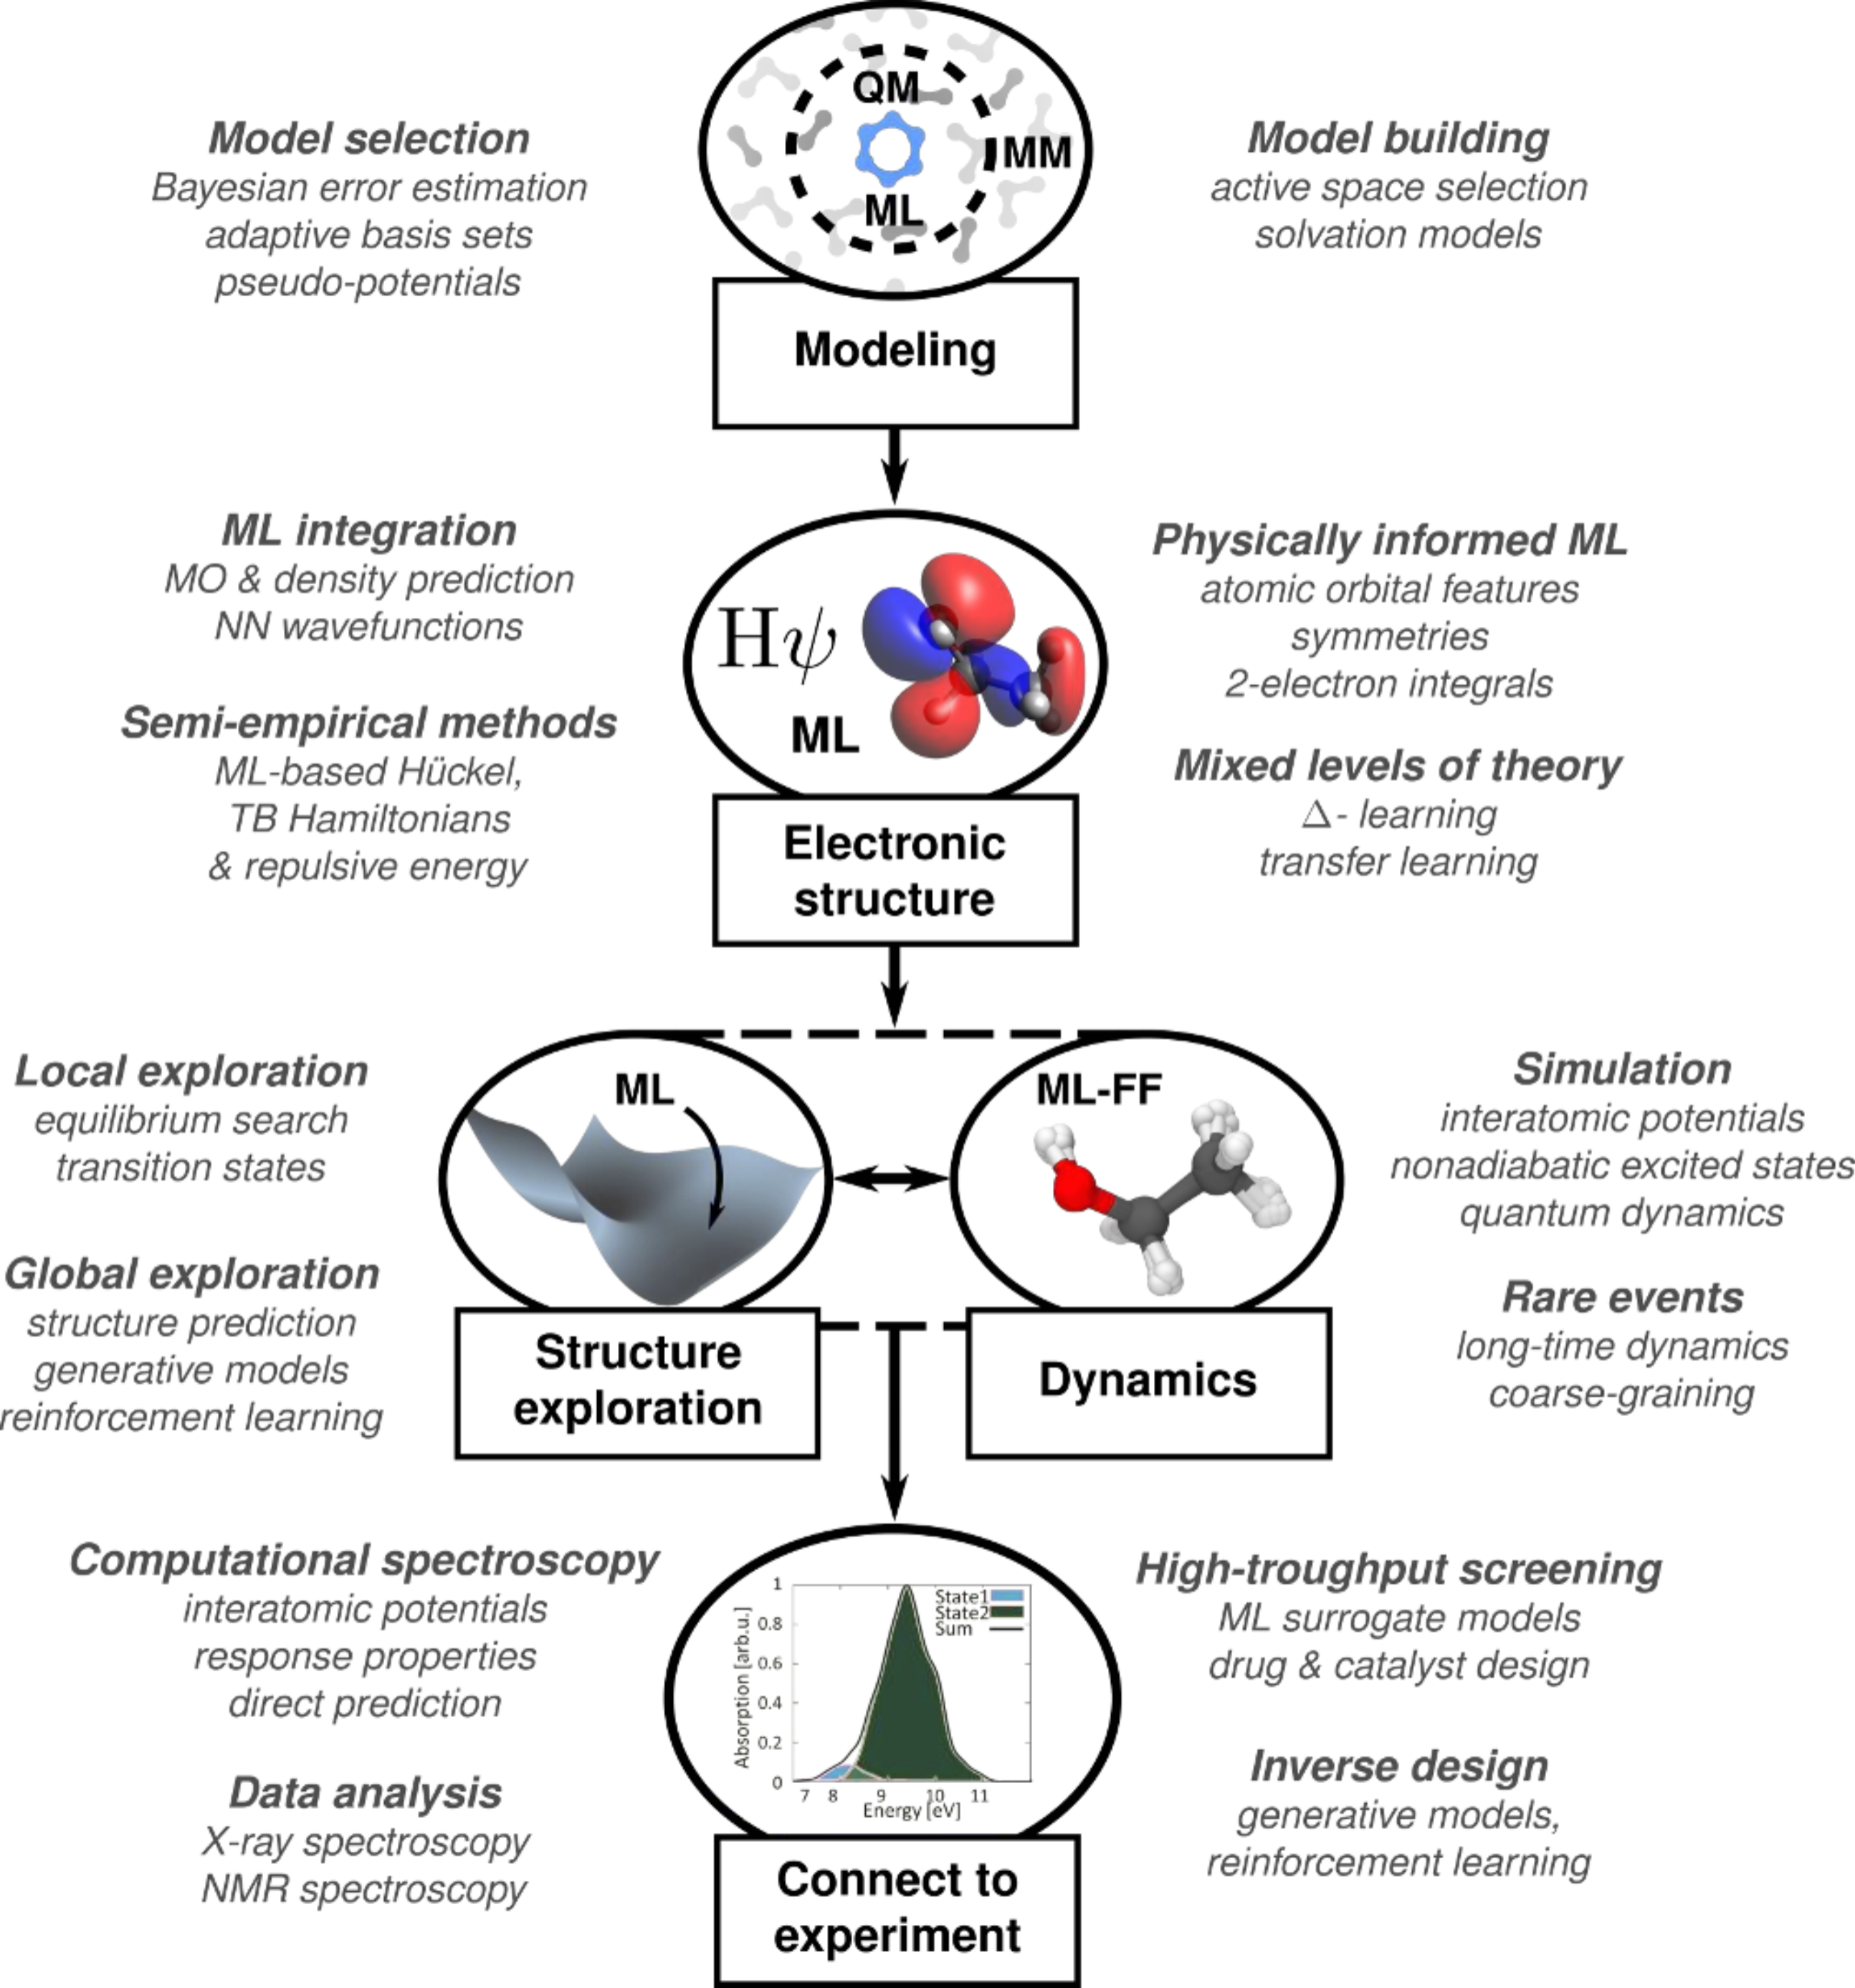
QM
MM
ML

Model selection
Bayesian error estimation
adaptive basis sets
pseudo-potentials

Model building
active space selection
solvation models

Modeling

ML integration
MO & density prediction
NN wavefunctions

Semi-empirical methods
ML-based Hückel,
TB Hamiltonians
& repulsive energy

$H\psi$
ML

Physically informed ML
atomic orbital features
symmetries
2-electron integrals

Mixed levels of theory
$\Delta$- learning
transfer learning

Electronic structure

Local exploration
equilibrium search
transition states

Global exploration
structure prediction
generative models
reinforcement learning

ML

ML-FF

Simulation
interatomic potentials
nonadiabatic excited states
quantum dynamics

Rare events
long-time dynamics
coarse-graining

Structure exploration

Dynamics

Computational spectroscopy
interatomic potentials
response properties
direct prediction

Data analysis
X-ray spectroscopy
NMR spectroscopy

1
0.8
0.6
0.4
0.2
0
Absorption [arb.u.]
7 8 9 10 11
Energy [eV]
State1
State2
Sum

High-troughput screening
ML surrogate models
drug & catalyst design

Inverse design
generative models,
reinforcement learning

Connect to experiment